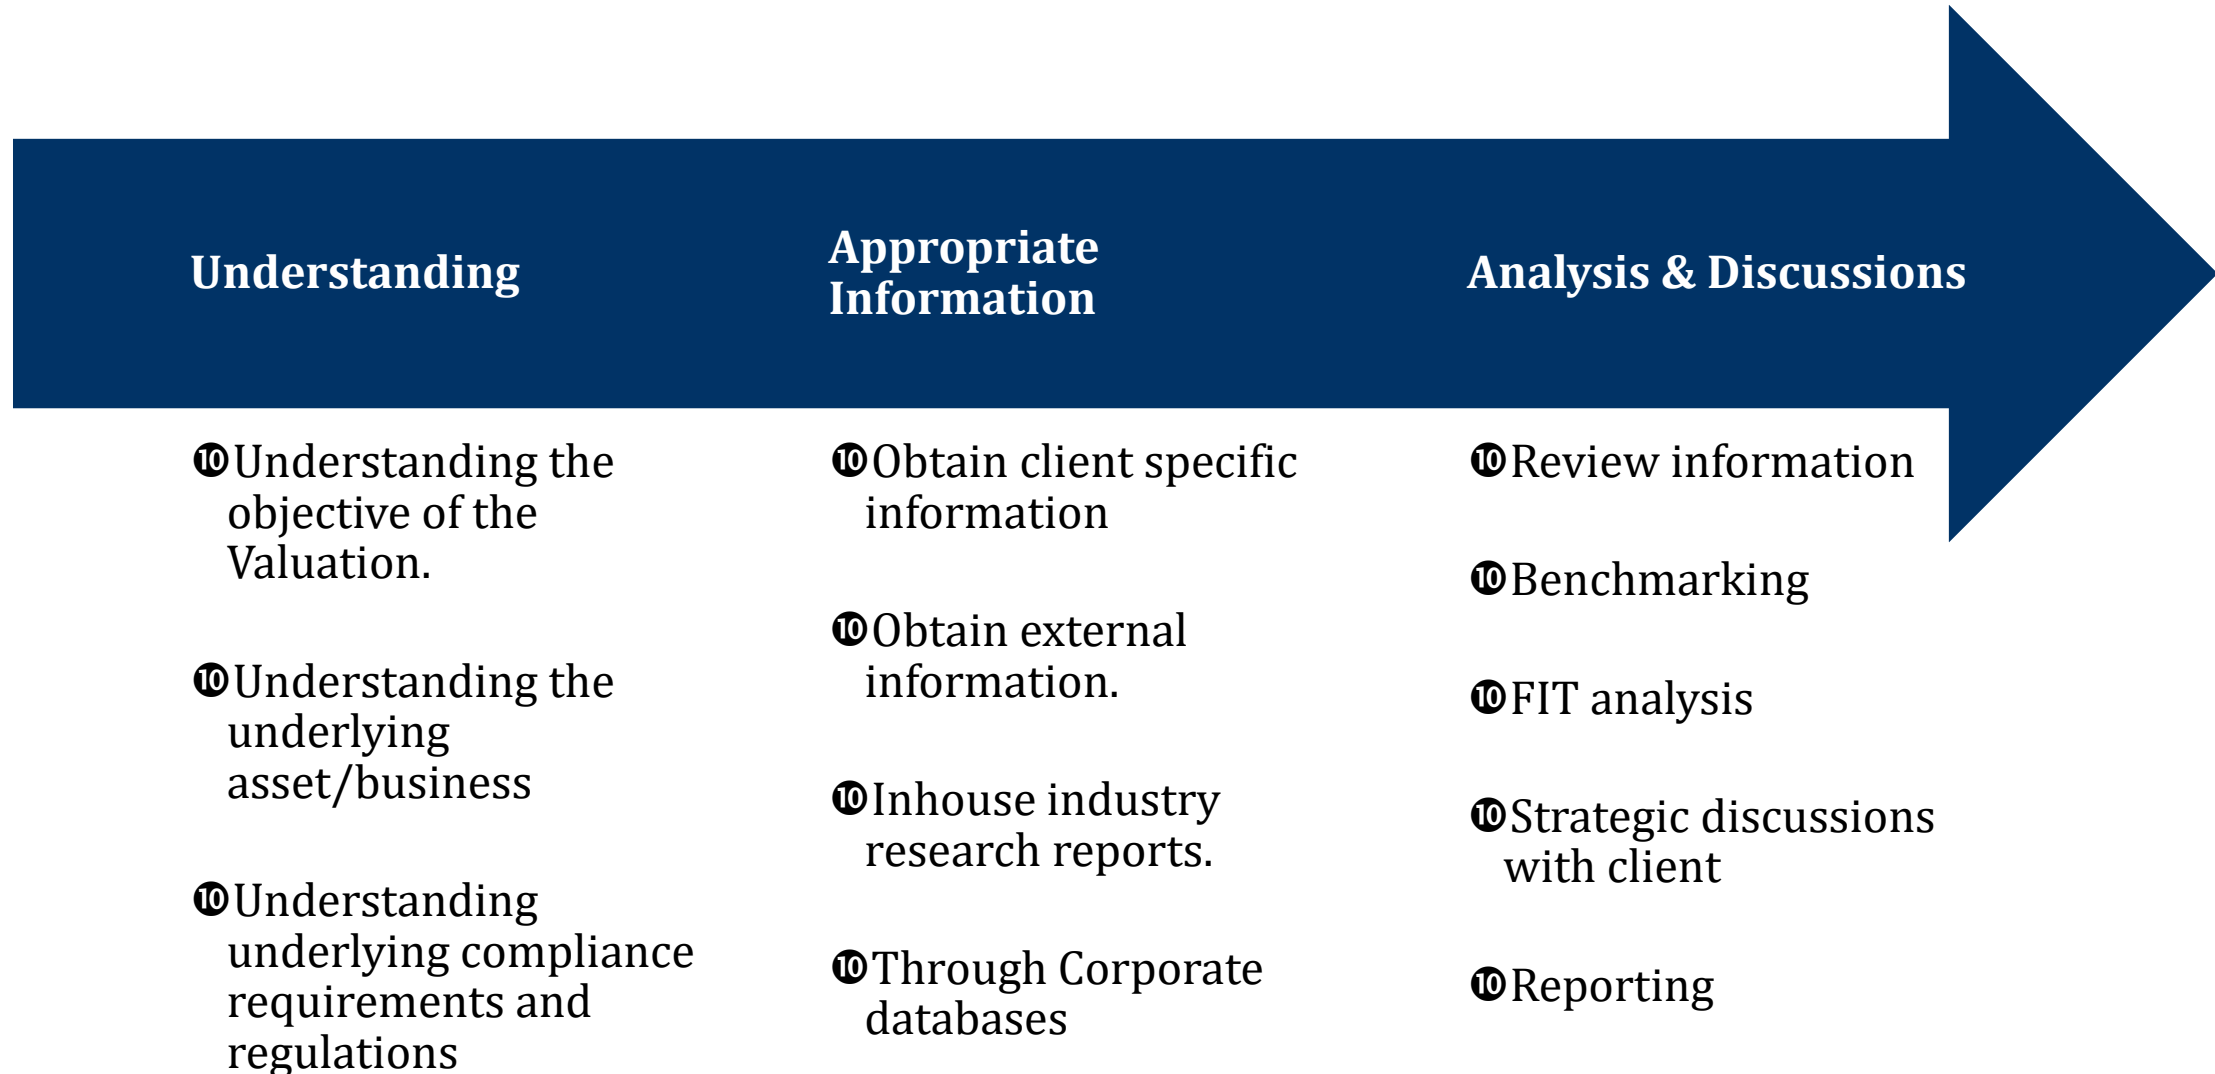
Understanding

Appropriate Information

Analysis & Discussions

❿Understanding the objective of the Valuation.

❿Understanding the underlying asset/business

❿Understanding underlying compliance requirements and regulations

❿Obtain client specific information

❿Obtain external information.

❿Inhouse industry research reports.

❿Through Corporate databases

❿Review information

❿Benchmarking

❿FIT analysis

❿Strategic discussions with client

❿Reporting